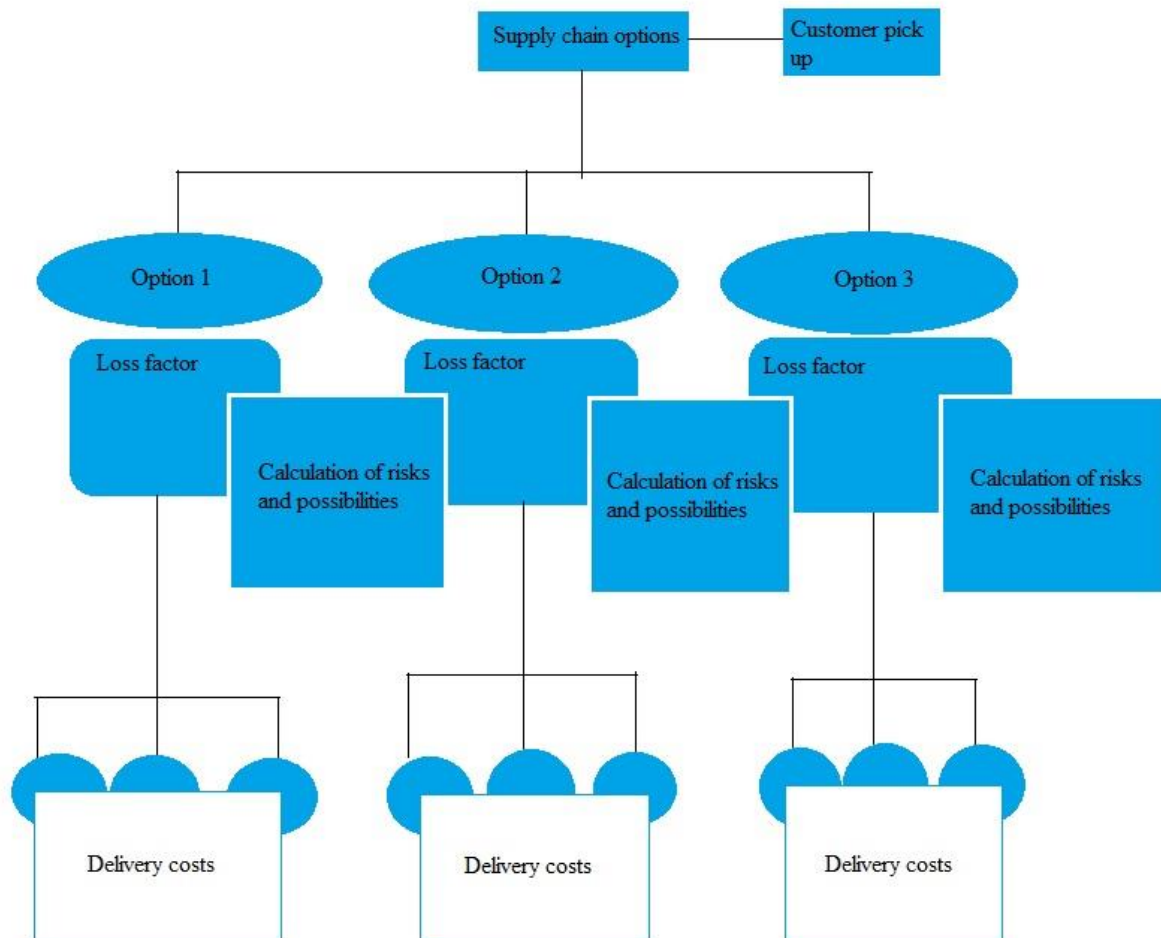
Supply chain options

Customer pick up

Option 1

Option 2

Option 3

Loss factor

Calculation of risks and possibilities

Loss factor

Calculation of risks and possibilities

Loss factor

Calculation of risks and possibilities

Delivery costs

Delivery costs

Delivery costs